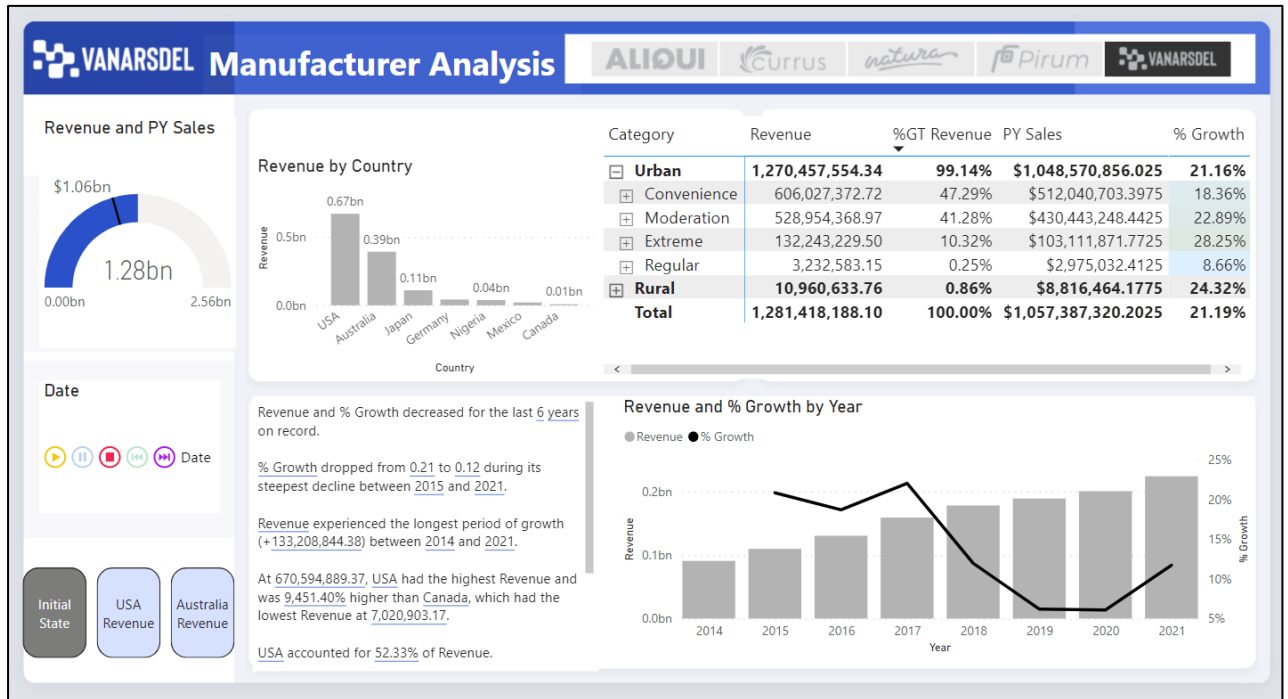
VANARSDEL Manufacturer Analysis

ALIQUI Currus natura Pirum VANARSDEL

Revenue and PY Sales

$1.06bn

1.28bn

0.00bn 2.56bn

Revenue by Country

0.67bn 0.39bn 0.11bn 0.04bn 0.01bn

Revenue 0.5bn 0.0bn

USA Australia Japan Germany Nigeria Mexico Canada

Country

| Category | Revenue | %GT Revenue | PY Sales | % Growth |
|---|---|---|---|---|
| Urban | 1,270,457,554.34 | 99.14% | $1,048,570,856.025 | 21.16% |
| Convenience | 606,027,372.72 | 47.29% | $512,040,703.3975 | 18.36% |
| Moderation | 528,954,368.97 | 41.28% | $430,443,248.4425 | 22.89% |
| Extreme | 132,243,229.50 | 10.32% | $103,111,871.7725 | 28.25% |
| Regular | 3,232,583.15 | 0.25% | $2,975,032.4125 | 8.66% |
| Rural | 10,960,633.76 | 0.86% | $8,816,464.1775 | 24.32% |
| Total | 1,281,418,188.10 | 100.00% | $1,057,387,320.2025 | 21.19% |

Date

Date

Initial State

USA Revenue

Australia Revenue

Revenue and % Growth decreased for the last 6 years on record.

% Growth dropped from 0.21 to 0.12 during its steepest decline between 2015 and 2021.

Revenue experienced the longest period of growth (+133,208,844.38) between 2014 and 2021.

At 670,594,889.37, USA had the highest Revenue and was 9,451.40% higher than Canada, which had the lowest Revenue at 7,020,903.17.

USA accounted for 52.33% of Revenue.

Revenue and % Growth by Year

Revenue % Growth

0.2bn 0.1bn 0.0bn

Revenue

25% 20% 15% 10% 5%

% Growth

2014 2015 2016 2017 2018 2019 2020 2021

Year